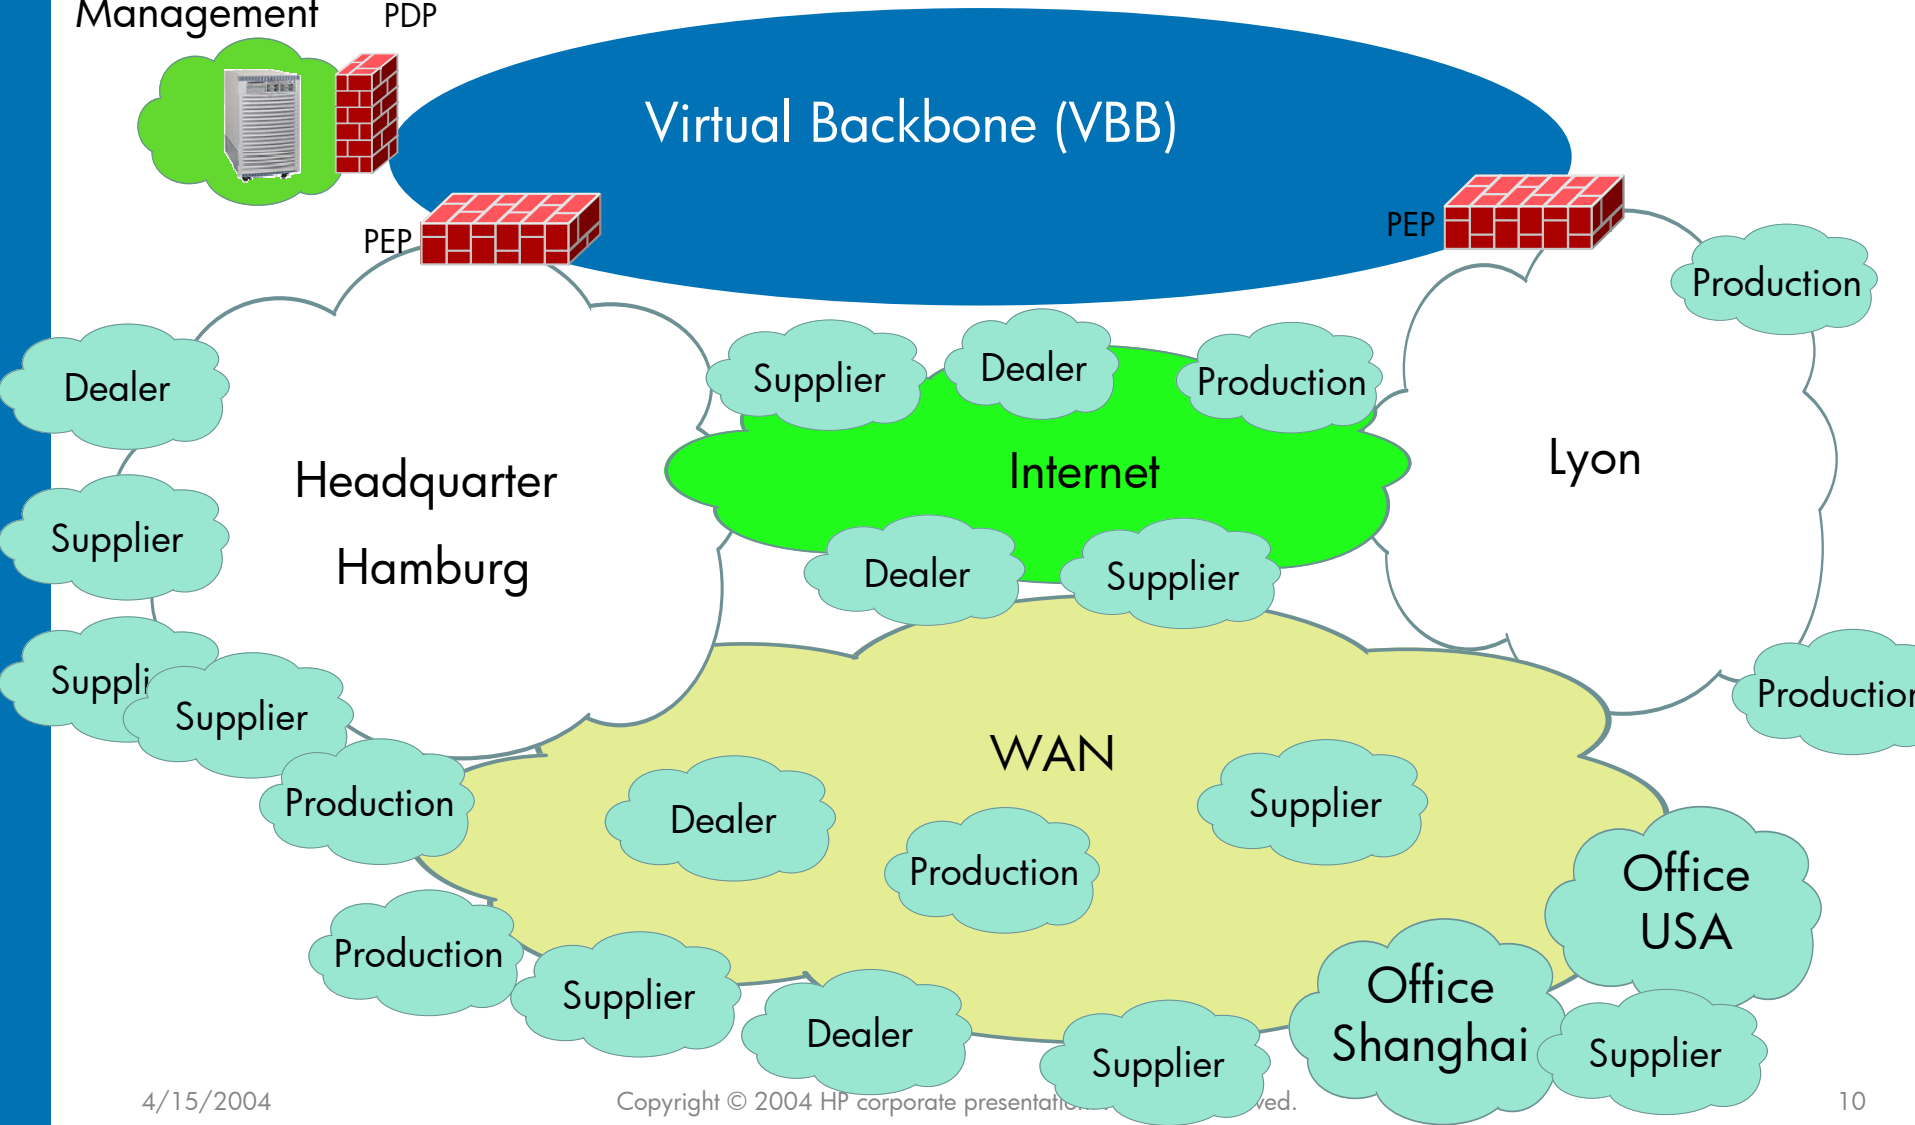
Management

PDP

Virtual Backbone (VBB)

PEP

PEP

Production

Dealer

Supplier

Dealer

Production

Headquarter

Hamburg

Internet

Lyon

Supplier

Dealer

Supplier

Suppli

Supplier

Production

WAN

Production

Production

Dealer

Supplier

Production

Office USA

Production

Supplier

Dealer

Office Shanghai

Supplier

Supplier

4/15/2004

Copyright © 2004 HP corporate presentatio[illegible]ved.

10